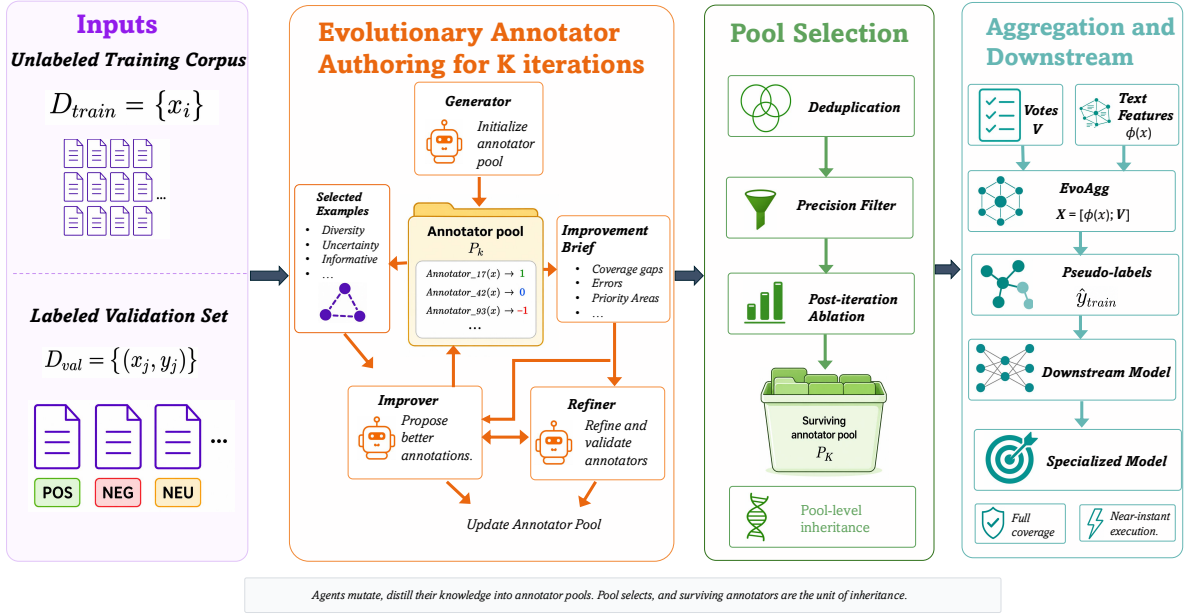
Inputs

Unlabeled Training Corpus

$D_{train} = \{x_i\}$

...

Labeled Validation Set

$D_{val} = \{(x_j, y_j)\}$

...

POS NEG NEU

Evolutionary Annotator Authoring for K iterations

Generator
Initialize annotator pool

Selected Examples
• Diversity
• Uncertainty
• Informative
• ...

Annotator pool
$P_k$
Annotator_17(x) → 1
Annotator_42(x) → 0
Annotator_93(x) → −1
...

Improvement Brief
• Coverage gaps
• Errors
• Priority Areas
• ...

Improver
Propose better annotations.

Refiner
Refine and validate annotators

Update Annotator Pool

Pool Selection

Deduplication

Precision Filter

Post-iteration Ablation

Surviving annotator pool
$P_K$

Pool-level inheritance

Aggregation and Downstream

Votes
V

Text Features
$\phi(x)$

EvoAgg
$X = [\phi(x); V]$

Pseudo-labels
$\hat{y}_{train}$

Downstream Model

Specialized Model

Full coverage

Near-instant execution.

Agents mutate, distill their knowledge into annotator pools. Pool selects, and surviving annotators are the unit of inheritance.